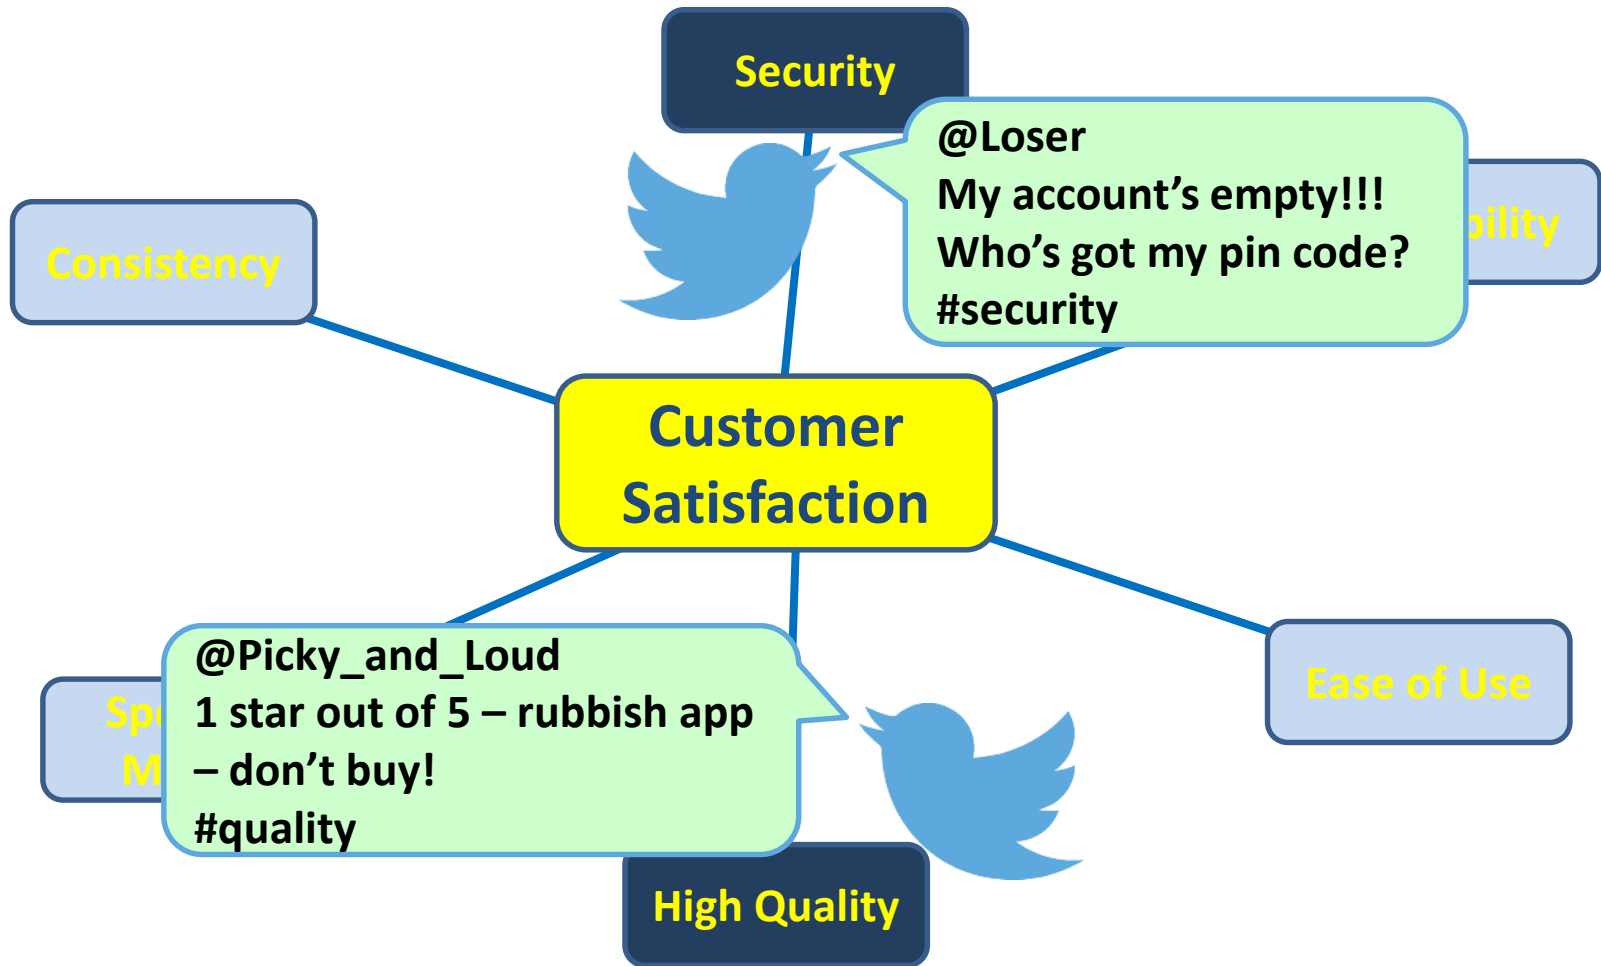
Security

@Loser
My account's empty!!!
Who's got my pin code?
#security

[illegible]bility

Consistency

Customer Satisfaction

Ease of Use

Sp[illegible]
M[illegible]

@Picky_and_Loud
1 star out of 5 – rubbish app – don't buy!
#quality

High Quality